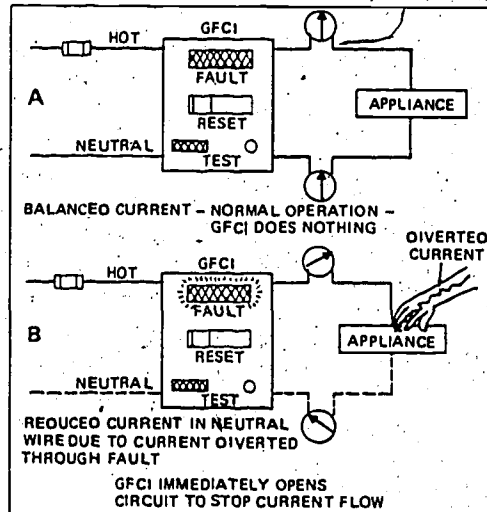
HOT
GFCI
FAULT
RESET
NEUTRAL
TEST
A
APPLIANCE
BALANCEO CURRENT – NORMAL OPERATION – GFCI DOES NOTHING

OIVERTEO CURRENT
HOT
GFCI
FAULT
RESET
B
APPLIANCE
NEUTRAL
TEST
REOUCEO CURRENT IN NEUTRAL WIRE DUE TO CURRENT OIVERTED THROUGH FAULT
GFCI IMMEDIATELY OPENS CIRCUIT TO STOP CURRENT FLOW